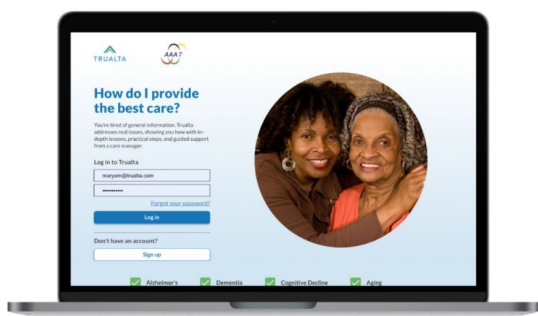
TRUALTA

AAA7

How do I provide the best care?

You're tired of general information. Trualta addresses real issues, showing you how with in-depth lessons, practical steps, and guided support from a care manager.

Log in to Trualta

maryann@trualta.com

••••••••••

Forgot your password?

Log in

Don't have an account?

Sign up

Alzheimer's

Dementia

Cognitive Decline

Aging